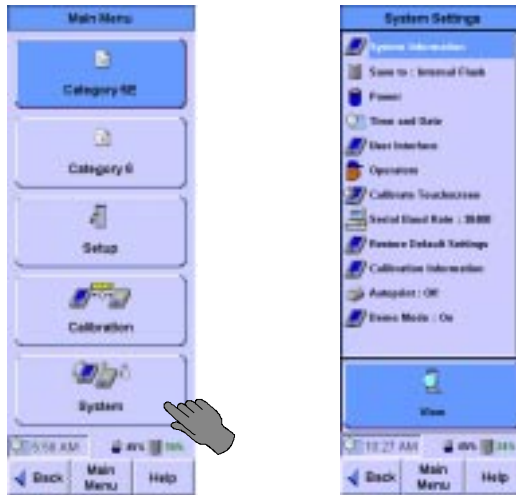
Main Menu

Category 5E

Category 6

Setup

Calibration

System

5:58 AM 4% 96%

Back Main Menu Help

System Settings

System Information

Save to : Internal Flash

Power

Time and Date

User Interface

Operators

Calibrate Touchscreen

Serial Baud Rate : 38400

Restore Default Settings

Calibration Information

Autoplot : Off

Demo Mode : On

View

11:27 AM 4% 94%

Back Main Menu Help